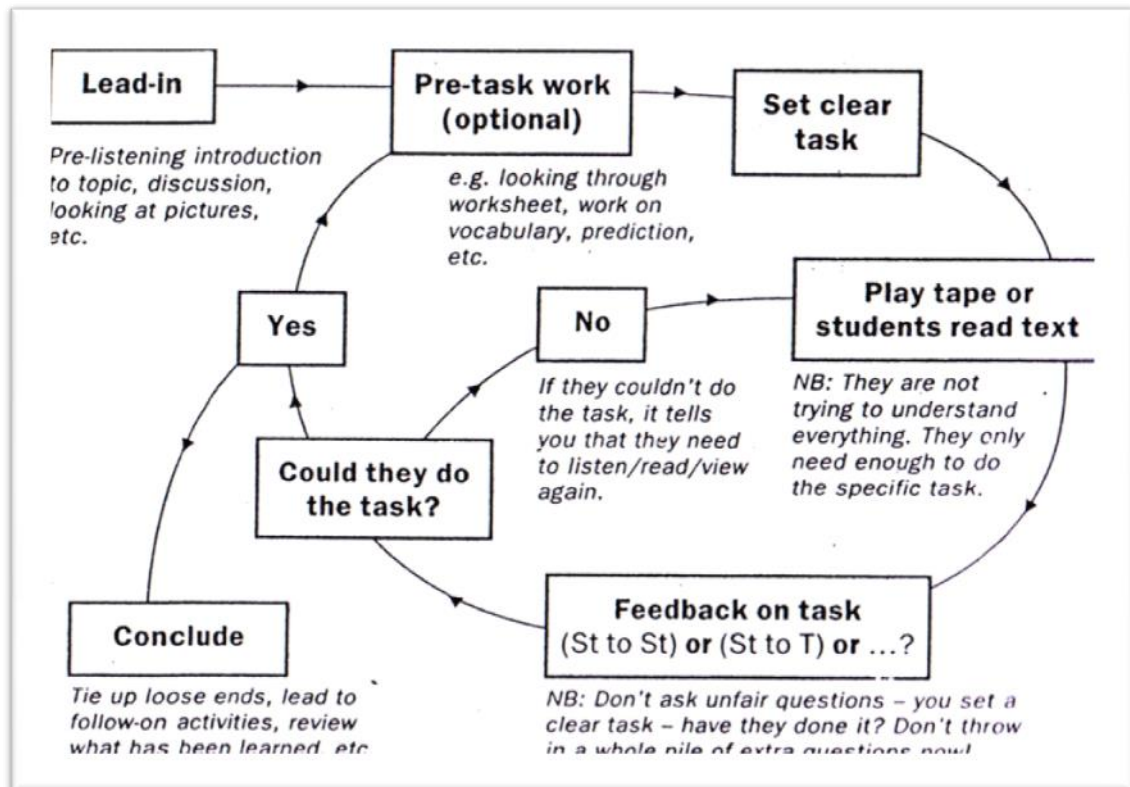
Lead-in

Pre-listening introduction to topic, discussion, looking at pictures, etc.

Pre-task work (optional)

e.g. looking through worksheet, work on vocabulary, prediction, etc.

Set clear task

Play tape or students read text

NB: They are not trying to understand everything. They only need enough to do the specific task.

No

If they couldn't do the task, it tells you that they need to listen/read/view again.

Yes

Could they do the task?

Feedback on task (St to St) or (St to T) or ...?

NB: Don't ask unfair questions – you set a clear task – have they done it? Don't throw in a whole pile of extra questions now!

Conclude

Tie up loose ends, lead to follow-on activities, review what has been learned, etc